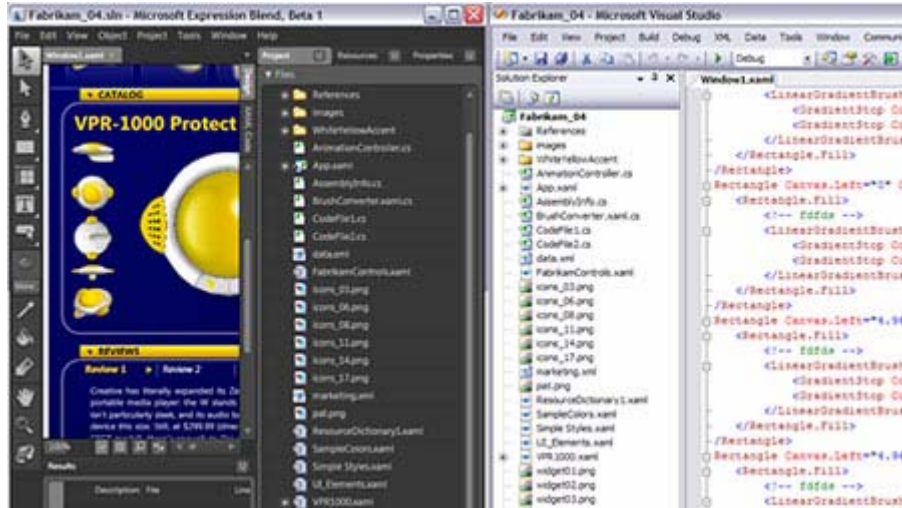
Fabrikam_04.sln - Microsoft Expression Blend, Beta 1

File Edit View Object Project Tools Window Help

Window1.xaml

CATALOG

VPR-1000 Protect

REVIEWS

Review 1 | Review 2

Creative has literally expanded its Ze portable media player: the W stands isn't particularly sleek, and its audio device this size. Still, at $299.99 (

Results

Description File

Project Resources Properties

Files

References
Images
WhiteYellowAccent
AnimationController.cs
App.xaml
AssemblyInfo.cs
BrushConverter.xaml.cs
CodeFile1.cs
CodeFile2.cs
data.xml
FabrikamControls.xaml
icons_03.png
icons_06.png
icons_08.png
icons_11.png
icons_14.png
icons_17.png
marketing.xml
pat.png
ResourceDictionary1.xaml
SampleColors.xaml
Simple Styles.xaml
UI_Elements.xaml
VPR1000.xaml

Fabrikam_04 - Microsoft Visual Studio

File Edit View Project Build Debug XML Data Tools Window Commun

Debug

Solution Explorer

Fabrikam_04
References
images
WhiteYellowAccent
AnimationController.cs
App.xaml
AssemblyInfo.cs
BrushConverter.xaml.cs
CodeFile1.cs
CodeFile2.cs
data.xml
FabrikamControls.xaml
icons_03.png
icons_06.png
icons_08.png
icons_11.png
icons_14.png
icons_17.png
marketing.xml
pat.png
ResourceDictionary1.xaml
SampleColors.xaml
Simple Styles.xaml
UI_Elements.xaml
VPR1000.xaml
widget01.png
widget02.png
widget03.png

Window1.xaml

<LinearGradientBrus
<GradientStop Co
<GradientStop Co
</LinearGradientBrus
</Rectangle.Fill>
</Rectangle>
<Rectangle Canvas.Left="0"
<Rectangle.Fill>
<!-- fdfds -->
<LinearGradientBrus
<GradientStop Co
<GradientStop Co
</LinearGradientBrus
</Rectangle.Fill>
</Rectangle>
<Rectangle Canvas.Left="4.9
<Rectangle.Fill>
<!-- fdfds -->
<LinearGradientBrus
<GradientStop Co
<GradientStop Co
</LinearGradientBrus
</Rectangle.Fill>
</Rectangle>
<Rectangle Canvas.Left="4.9
<Rectangle.Fill>
<!-- fdfds -->
<LinearGradientBrus